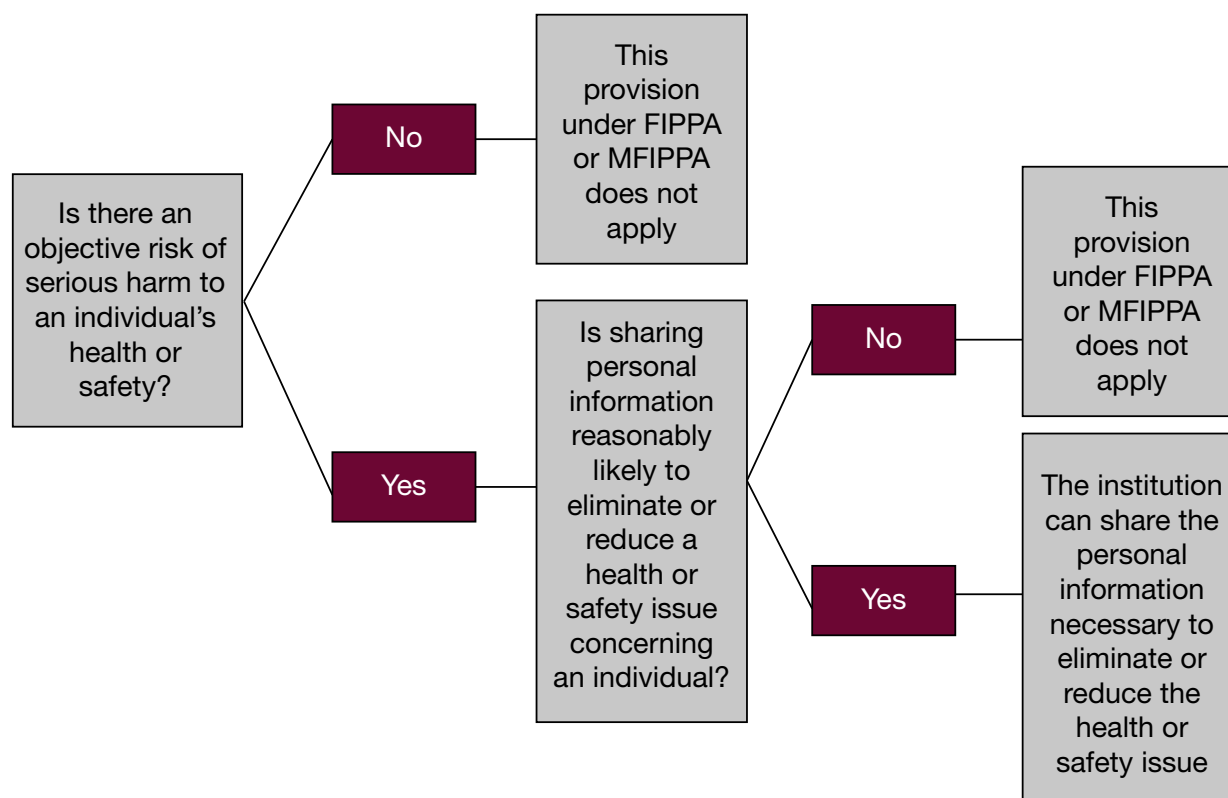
Is there an objective risk of serious harm to an individual's health or safety?

No

This provision under FIPPA or MFIPPA does not apply

Yes

Is sharing personal information reasonably likely to eliminate or reduce a health or safety issue concerning an individual?

No

This provision under FIPPA or MFIPPA does not apply

Yes

The institution can share the personal information necessary to eliminate or reduce the health or safety issue